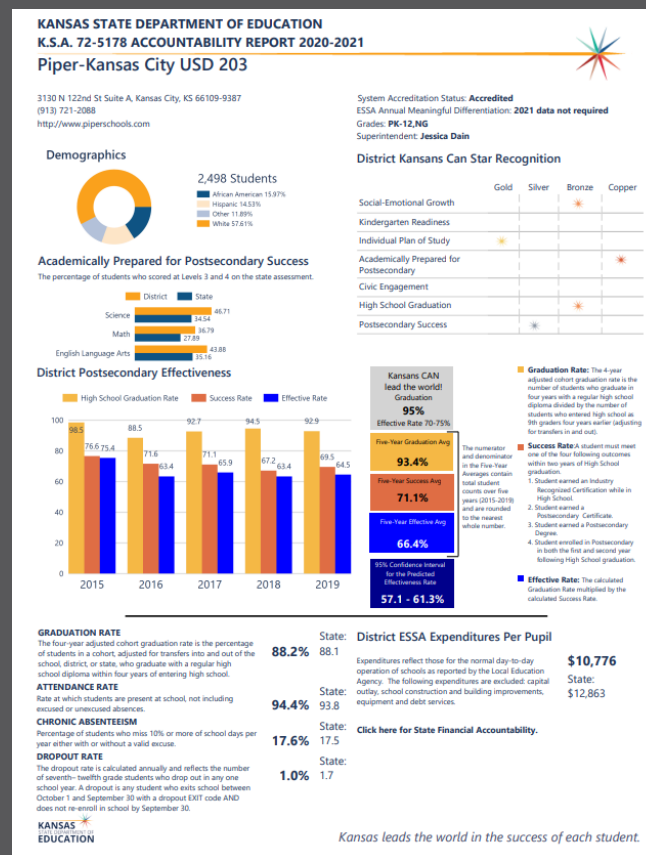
KANSAS STATE DEPARTMENT OF EDUCATION
K.S.A. 72-5178 ACCOUNTABILITY REPORT 2020-2021
Piper-Kansas City USD 203

3130 N 122nd St Suite A, Kansas City, KS 66109-9387
(913) 721-2088
http://www.piperschools.com

System Accreditation Status: Accredited
ESSA Annual Meaningful Differentiation: 2021 data not required
Grades: PK-12,NG
Superintendent: Jessica Dain

Demographics

2,498 Students
African American 15.97%
Hispanic 14.53%
Other 11.89%
White 57.61%

District Kansans Can Star Recognition

| | Gold | Silver | Bronze | Copper |
|---|---|---|---|---|
| Social-Emotional Growth | | | ✷ | |
| Kindergarten Readiness | | | | |
| Individual Plan of Study | ✷ | | | |
| Academically Prepared for Postsecondary | | | | ✷ |
| Civic Engagement | | | | |
| High School Graduation | | | ✷ | |
| Postsecondary Success | | ✷ | | |

Academically Prepared for Postsecondary Success
The percentage of students who scored at Levels 3 and 4 on the state assessment.

District State
Science 46.71 34.54
Math 36.79 27.89
English Language Arts 43.88 35.16

District Postsecondary Effectiveness

High School Graduation Rate Success Rate Effective Rate

100
80
60
40
20
0

2015: 98.5 76.6 75.4
2016: 88.5 71.6 63.4
2017: 92.7 71.1 65.9
2018: 94.5 67.2 63.4
2019: 92.9 69.5 64.5

Kansans CAN lead the world! Graduation 95% Effective Rate 70-75%

Five-Year Graduation Avg 93.4%
Five-Year Success Avg 71.1%
Five-Year Effective Avg 66.4%

The numerator and denominator in the Five-Year Averages contain total student counts over five years (2015-2019) and are rounded to the nearest whole number.

95% Confidence Interval for the Predicted Effectiveness Rate
57.1 - 61.3%

Graduation Rate: The 4-year adjusted cohort graduation rate is the number of students who graduate in four years with a regular high school diploma divided by the number of students who entered high school as 9th graders four years earlier (adjusting for transfers in and out).

Success Rate: A student must meet one of the four following outcomes within two years of High School graduation.
1. Student earned an Industry Recognized Certification while in High School.
2. Student earned a Postsecondary Certificate.
3. Student earned a Postsecondary Degree.
4. Student enrolled in Postsecondary in both the first and second year following High School graduation.

Effective Rate: The calculated Graduation Rate multiplied by the calculated Success Rate.

GRADUATION RATE
The four-year adjusted cohort graduation rate is the percentage of students in a cohort, adjusted for transfers into and out of the school, district, or state, who graduate with a regular high school diploma within four years of entering high school.
88.2% State: 88.1

ATTENDANCE RATE
Rate at which students are present at school, not including excused or unexcused absences.
94.4% State: 93.8

CHRONIC ABSENTEEISM
Percentage of students who miss 10% or more of school days per year either with or without a valid excuse.
17.6% State: 17.5

DROPOUT RATE
The dropout rate is calculated annually and reflects the number of seventh– twelfth grade students who drop out in any one school year. A dropout is any student who exits school between October 1 and September 30 with a dropout EXIT code AND does not re-enroll in school by September 30.
1.0% State: 1.7

District ESSA Expenditures Per Pupil
Expenditures reflect those for the normal day-to-day operation of schools as reported by the Local Education Agency. The following expenditures are excluded: capital outlay, school construction and building improvements, equipment and debt services.
$10,776
State: $12,863

Click here for State Financial Accountability.

KANSAS STATE DEPARTMENT OF EDUCATION

Kansas leads the world in the success of each student.